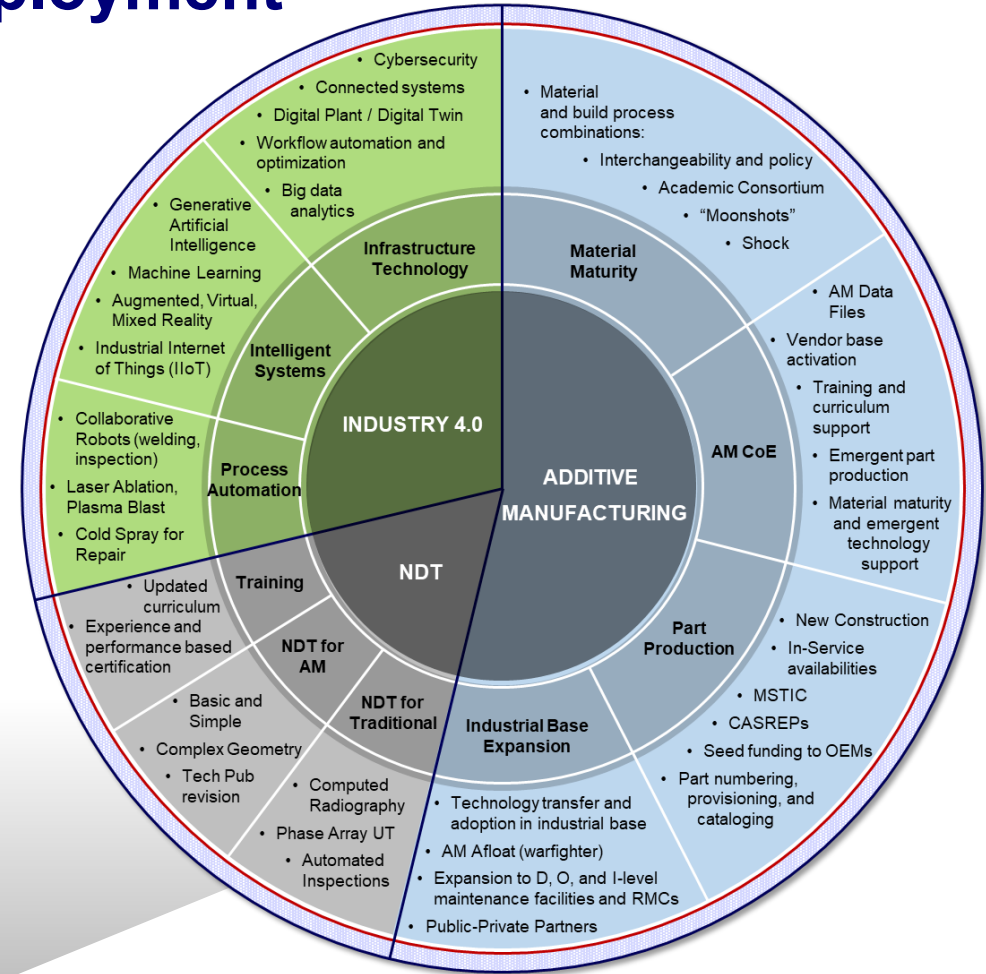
ployment

INDUSTRY 4.0

Infrastructure Technology
• Cybersecurity
• Connected systems
• Digital Plant / Digital Twin
• Workflow automation and optimization
• Big data analytics

Intelligent Systems
• Generative Artificial Intelligence
• Machine Learning
• Augmented, Virtual, Mixed Reality
• Industrial Internet of Things (IIoT)

Process Automation
• Collaborative Robots (welding, inspection)
• Laser Ablation, Plasma Blast
• Cold Spray for Repair

ADDITIVE MANUFACTURING

Material Maturity
• Material and build process combinations:
• Interchangeability and policy
• Academic Consortium
• "Moonshots"
• Shock

AM CoE
• AM Data Files
• Vendor base activation
• Training and curriculum support
• Emergent part production
• Material maturity and emergent technology support

Part Production
• New Construction
• In-Service availabilities
• MSTIC
• CASREPs
• Seed funding to OEMs
• Part numbering, provisioning, and cataloging

Industrial Base Expansion
• Technology transfer and adoption in industrial base
• AM Afloat (warfighter)
• Expansion to D, O, and I-level maintenance facilities and RMCs
• Public-Private Partners

NDT

Training
• Updated curriculum
• Experience and performance based certification

NDT for AM
• Basic and Simple
• Complex Geometry
• Tech Pub revision

NDT for Traditional
• Computed Radiography
• Phase Array UT
• Automated Inspections